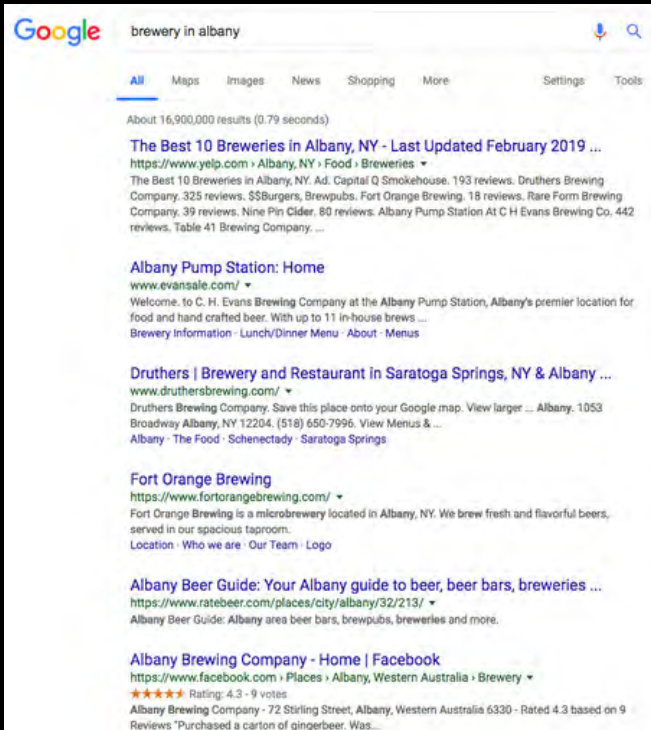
Google

brewery in albany

All Maps Images News Shopping More Settings Tools

About 16,900,000 results (0.79 seconds)

The Best 10 Breweries in Albany, NY - Last Updated February 2019 ...
https://www.yelp.com › Albany, NY › Food › Breweries ▾
The Best 10 Breweries in Albany, NY. Ad. Capital Q Smokehouse. 193 reviews. Druthers Brewing Company. 325 reviews. $$Burgers, Brewpubs. Fort Orange Brewing. 18 reviews. Rare Form Brewing Company. 39 reviews. Nine Pin Cider. 80 reviews. Albany Pump Station At C H Evans Brewing Co. 442 reviews. Table 41 Brewing Company. ...

Albany Pump Station: Home
www.evansale.com/ ▾
Welcome. to C. H. Evans Brewing Company at the Albany Pump Station, Albany's premier location for food and hand crafted beer. With up to 11 in-house brews ...
Brewery Information · Lunch/Dinner Menu · About · Menus

Druthers | Brewery and Restaurant in Saratoga Springs, NY & Albany ...
www.druthersbrewing.com/ ▾
Druthers Brewing Company. Save this place onto your Google map. View larger ... Albany. 1053 Broadway Albany, NY 12204. (518) 650-7996. View Menus & ...
Albany · The Food · Schenectady · Saratoga Springs

Fort Orange Brewing
https://www.fortorangebrewing.com/ ▾
Fort Orange Brewing is a microbrewery located in Albany, NY. We brew fresh and flavorful beers, served in our spacious taproom.
Location · Who we are · Our Team · Logo

Albany Beer Guide: Your Albany guide to beer, beer bars, breweries ...
https://www.ratebeer.com/places/city/albany/32/213/ ▾
Albany Beer Guide: Albany area beer bars, brewpubs, breweries and more.

Albany Brewing Company - Home | Facebook
https://www.facebook.com › Places › Albany, Western Australia › Brewery ▾
★★★★★ Rating: 4.3 - 9 votes
Albany Brewing Company - 72 Stirling Street, Albany, Western Australia 6330 - Rated 4.3 based on 9 Reviews "Purchased a carton of gingerbeer. Was...